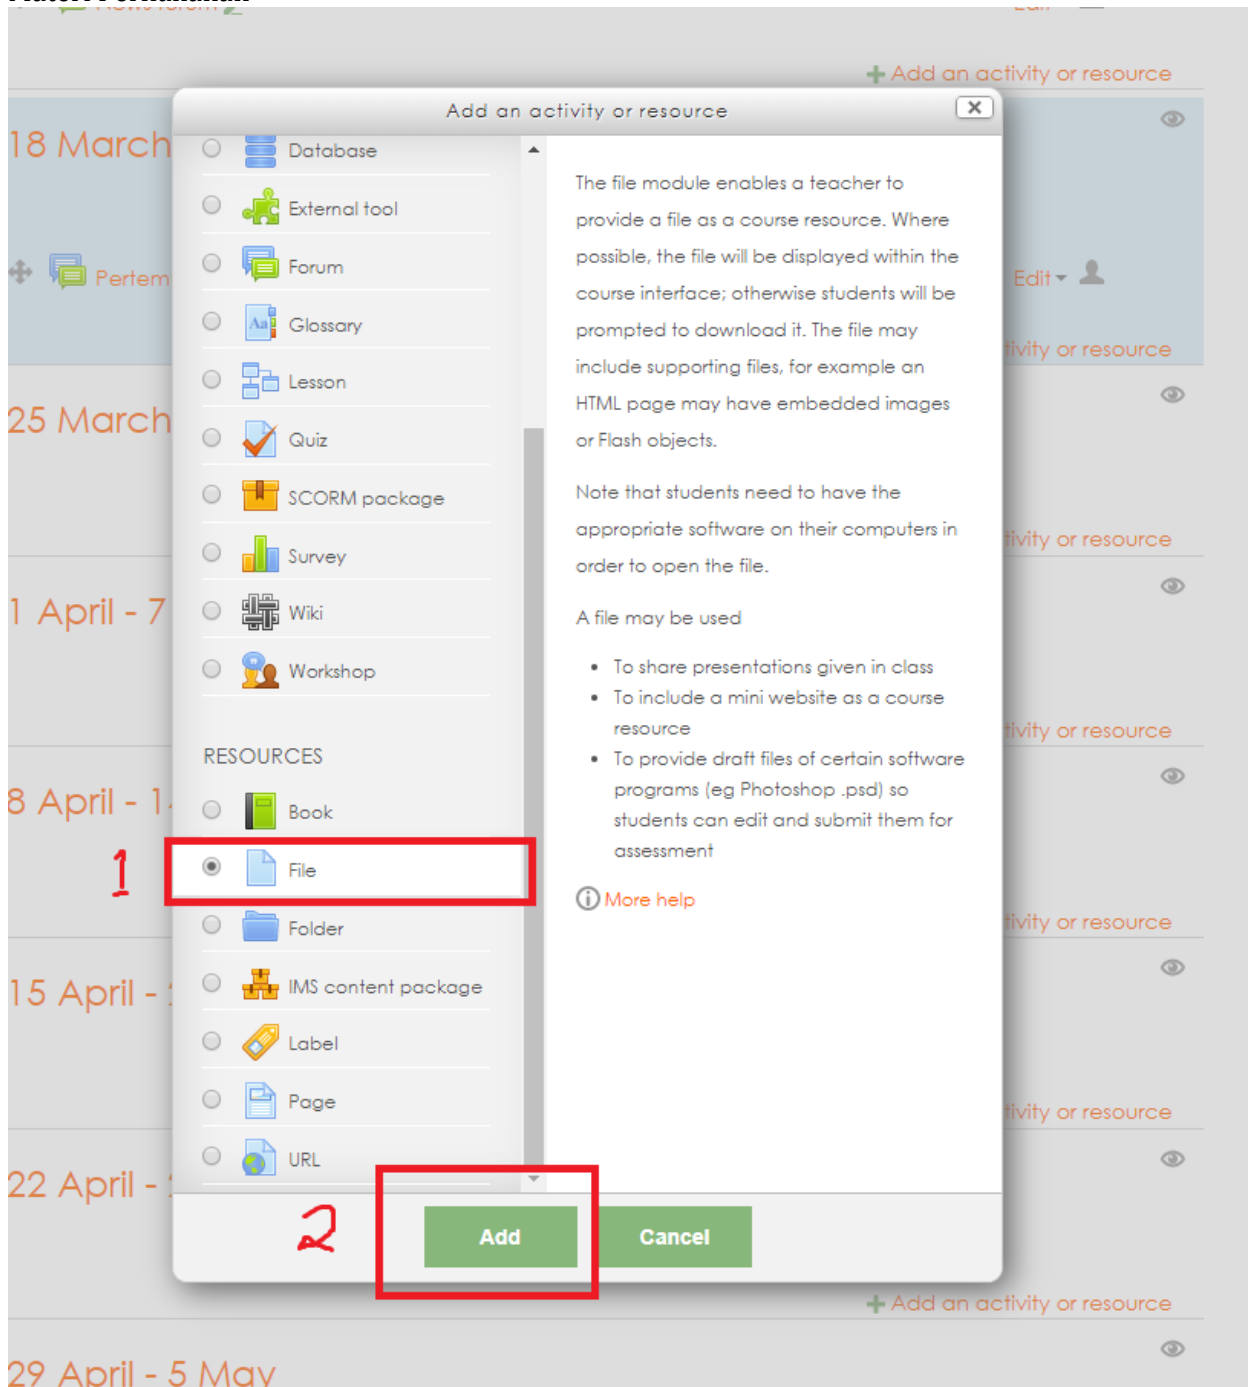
+ Add an activity or resource

18 March

Pertem

Edit

tivity or resource

25 March

tivity or resource

1 April - 7

tivity or resource

8 April - 1

tivity or resource

15 April -

tivity or resource

22 April -

+ Add an activity or resource

29 April - 5 May

Add an activity or resource

Database

External tool

Forum

Glossary

Lesson

Quiz

SCORM package

Survey

Wiki

Workshop

RESOURCES

Book

File

Folder

IMS content package

Label

Page

URL

The file module enables a teacher to provide a file as a course resource. Where possible, the file will be displayed within the course interface; otherwise students will be prompted to download it. The file may include supporting files, for example an HTML page may have embedded images or Flash objects.

Note that students need to have the appropriate software on their computers in order to open the file.

A file may be used

- To share presentations given in class
- To include a mini website as a course resource
- To provide draft files of certain software programs (eg Photoshop .psd) so students can edit and submit them for assessment

More help

1

2

Add

Cancel